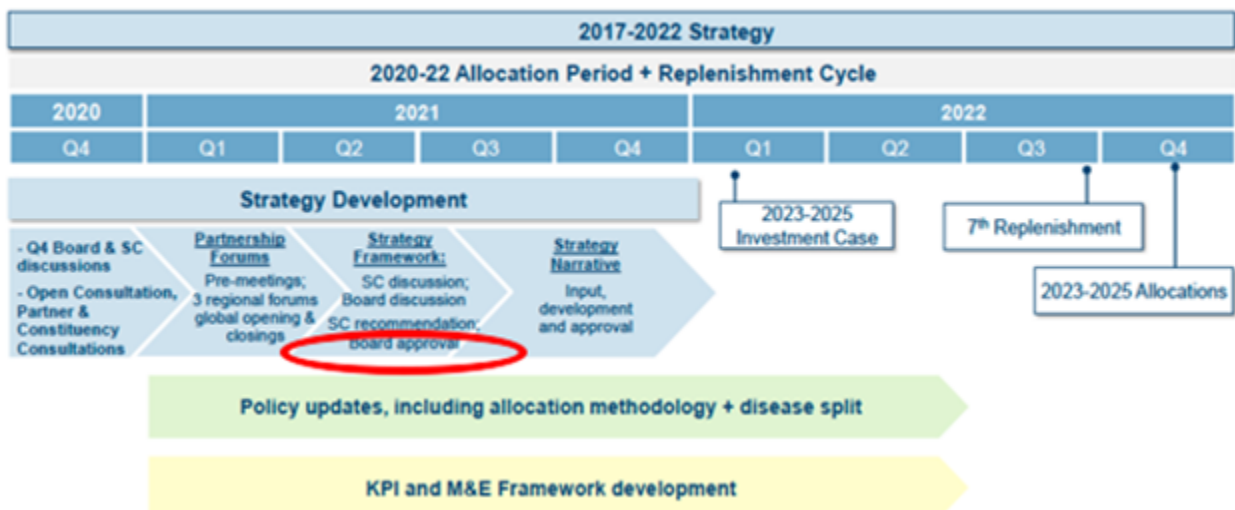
2017-2022 Strategy

2020-22 Allocation Period + Replenishment Cycle

| 2020 | 2021 | | | | 2022 | | | |
|---|---|---|---|---|---|---|---|---|
| Q4 | Q1 | Q2 | Q3 | Q4 | Q1 | Q2 | Q3 | Q4 |

Strategy Development

- Q4 Board & SC discussions
- Open Consultation, Partner & Constituency Consultations

Partnership Forums
Pre-meetings; 3 regional forums global opening & closings

Strategy Framework:
SC discussion; Board discussion
SC recommendation; Board approval

Strategy Narrative
Input, development and approval

2023-2025 Investment Case

7th Replenishment

2023-2025 Allocations

Policy updates, including allocation methodology + disease split

KPI and M&E Framework development